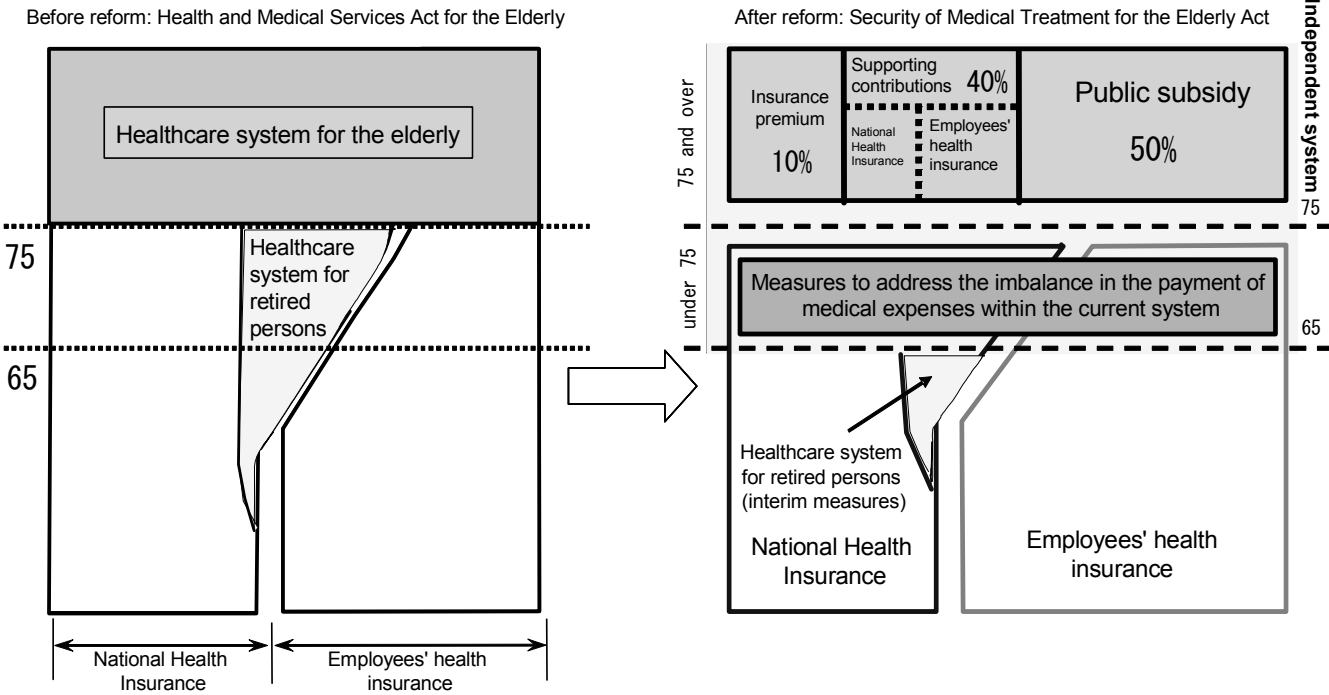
Before reform: Health and Medical Services Act for the Elderly

Healthcare system for the elderly

75

65

Healthcare system for retired persons

National Health Insurance

Employees' health insurance

After reform: Security of Medical Treatment for the Elderly Act

Independent system

75 and over

Insurance premium

10%

Supporting contributions 40%

National Health Insurance

Employees' health insurance

Public subsidy

50%

75

under 75

Measures to address the imbalance in the payment of medical expenses within the current system

65

Healthcare system for retired persons (interim measures)

National Health Insurance

Employees' health insurance